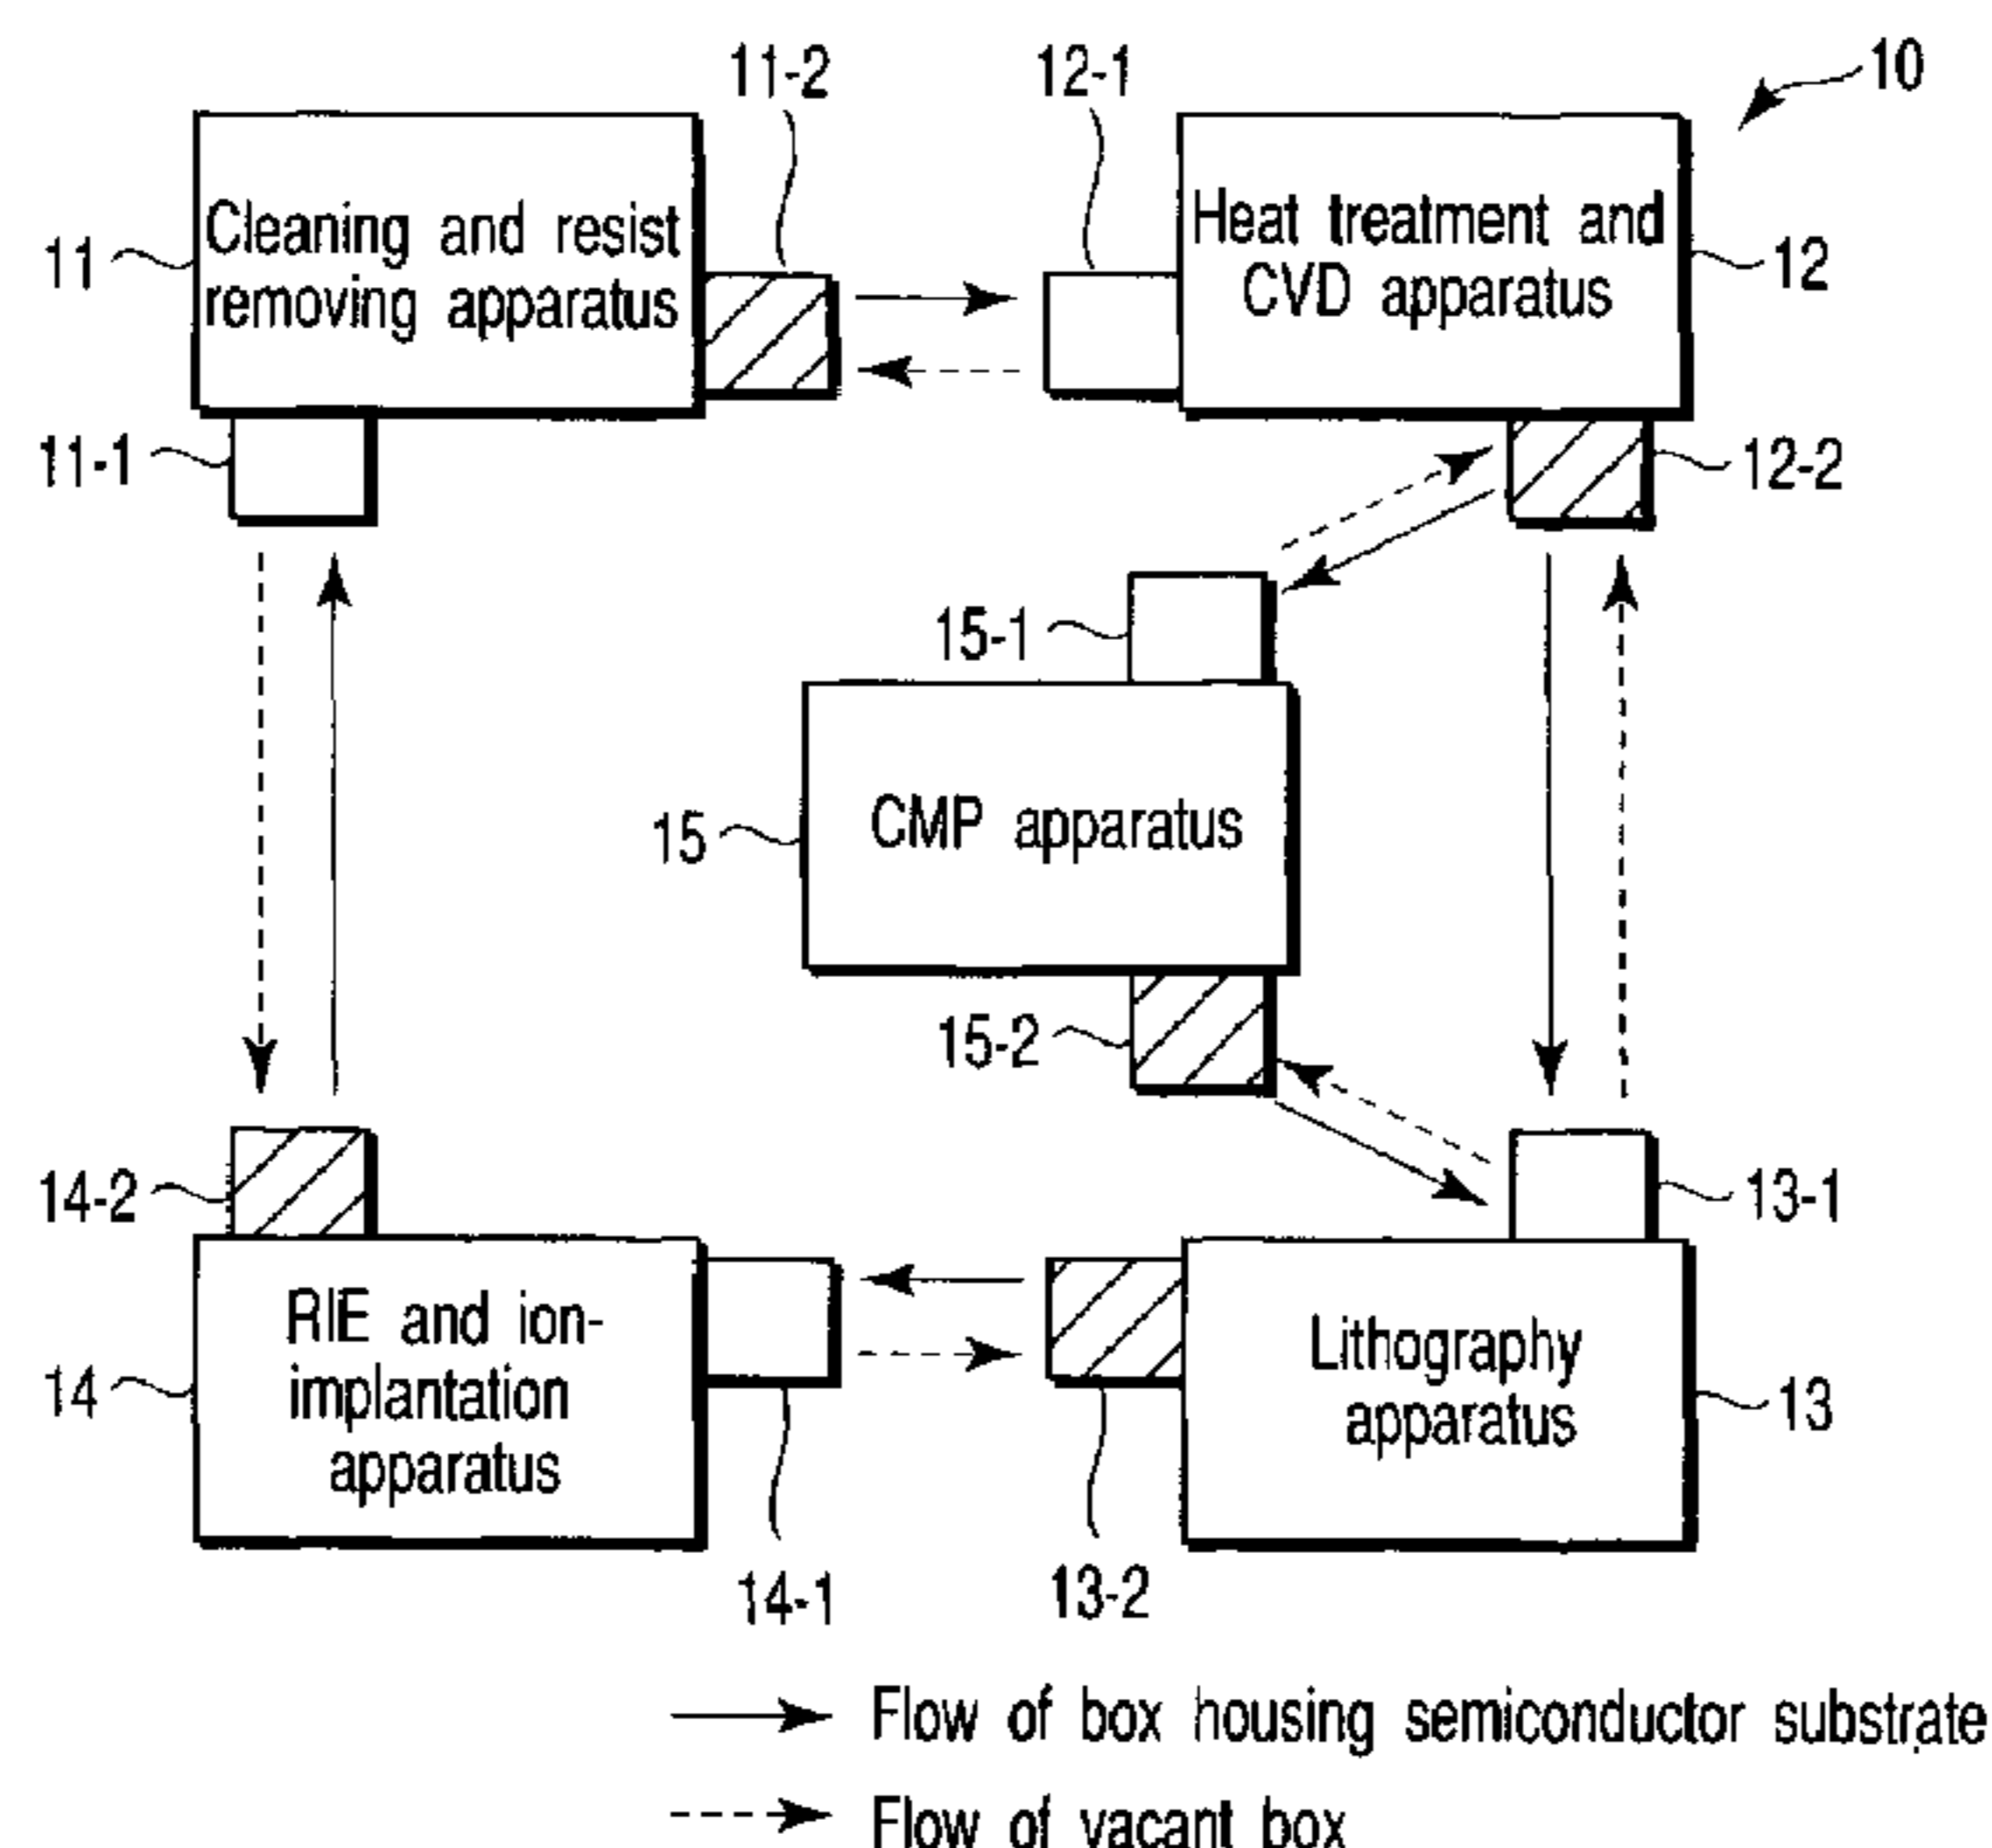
10

11-2

12-1

11

Cleaning and resist removing apparatus

Heat treatment and CVD apparatus

12

11-1

12-2

15-1

15

CMP apparatus

15-2

14-2

13-1

14

RIE and ion-implantation apparatus

Lithography apparatus

13

14-1

13-2

Flow of box housing semiconductor substrate

Flow of vacant box